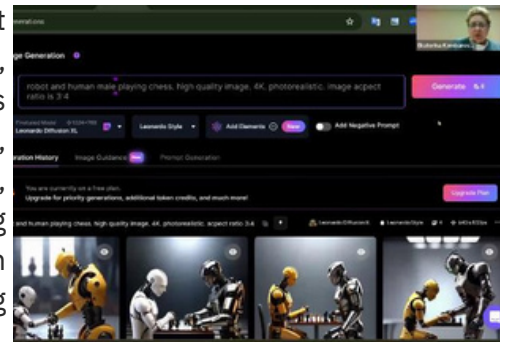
ge Generation

robot and human male playing chess. high quality image. 4K. photorealistic. image acpect ratio is 3:4

Generate

Leonardo Diffusion XL

Leonardo Style

Add Elements

New

Add Negative Prompt

eration History

Image Guidance

New

Prompt Generation

You are currently on a free plan.

Upgrade for priority generations, additional token credits, and much more!

Upgrade Plan

and human playing chess. high quality image. 4K. photorealistic. acpect ratio 3:4

Leonardo Diffusion XL

Leonardo Style

Rutenko Kamianets